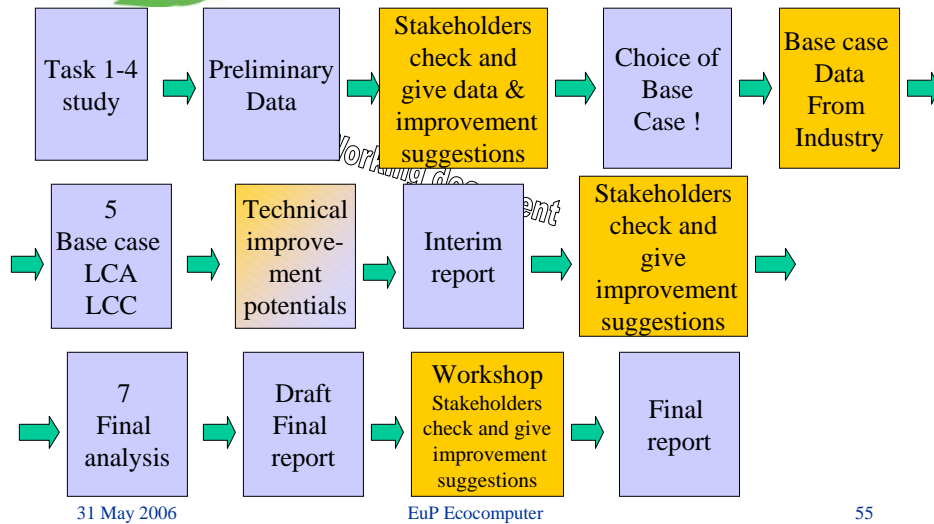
Task 1-4 study

Preliminary Data

Stakeholders check and give data & improvement suggestions

Choice of Base Case !

Base case Data From Industry

Working document

5 Base case LCA LCC

Technical improvement potentials

Interim report

Stakeholders check and give improvement suggestions

7 Final analysis

Draft Final report

Workshop Stakeholders check and give improvement suggestions

Final report

31 May 2006

EuP Ecocomputer

55